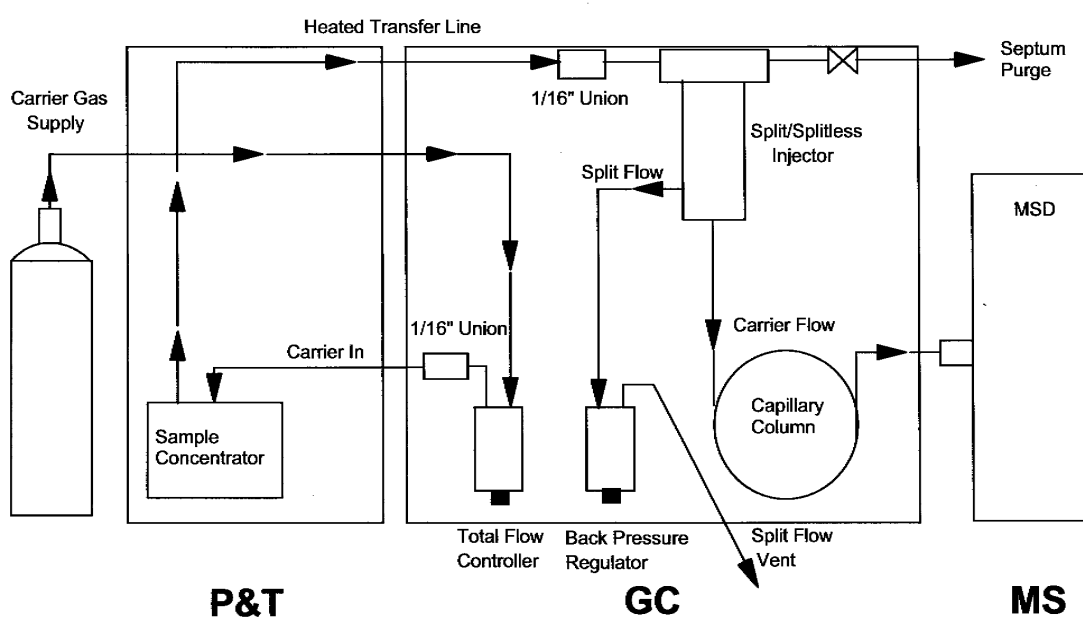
Heated Transfer Line

Septum Purge

Carrier Gas Supply

1/16" Union

Split/Splitless Injector

Split Flow

MSD

Carrier Flow

1/16" Union

Carrier In

Capillary Column

Sample Concentrator

Total Flow Controller

Back Pressure Regulator

Split Flow Vent

P&T

GC

MS